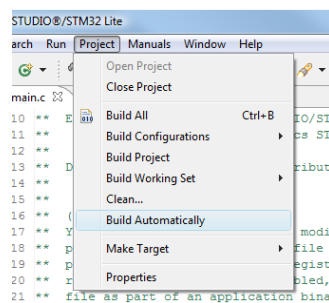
STUDIO®/STM32 Lite

arch Run Project Manuals Window Help

main.c

Open Project
Close Project

Build All Ctrl+B
Build Configurations
Build Project
Build Working Set
Clean...
Build Automatically

Make Target

Properties

10 ** E IO/ST
11 ** cs ST
12 **
13 ** D ributi
14 **
15 **
16 ** (
17 ** Y modi
18 ** p file
19 ** p egist
20 ** r bled,
21 ** file as part of an application bina